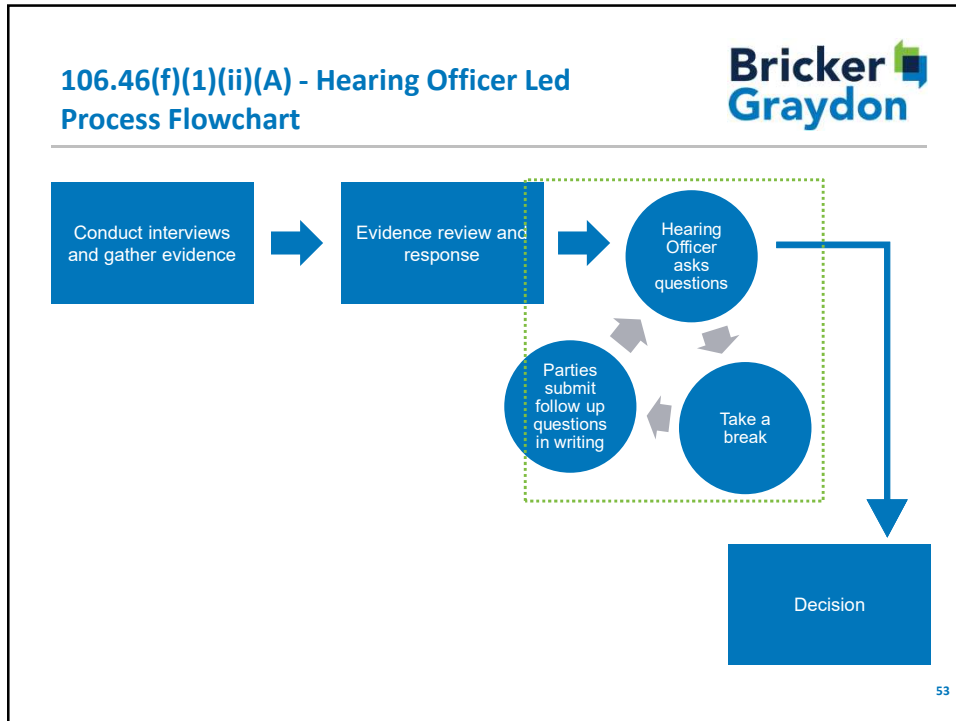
106.46(f)(1)(ii)(A) - Hearing Officer Led Process Flowchart

Bricker Graydon

Conduct interviews and gather evidence

Evidence review and response

Hearing Officer asks questions

Take a break

Parties submit follow up questions in writing

Decision

53